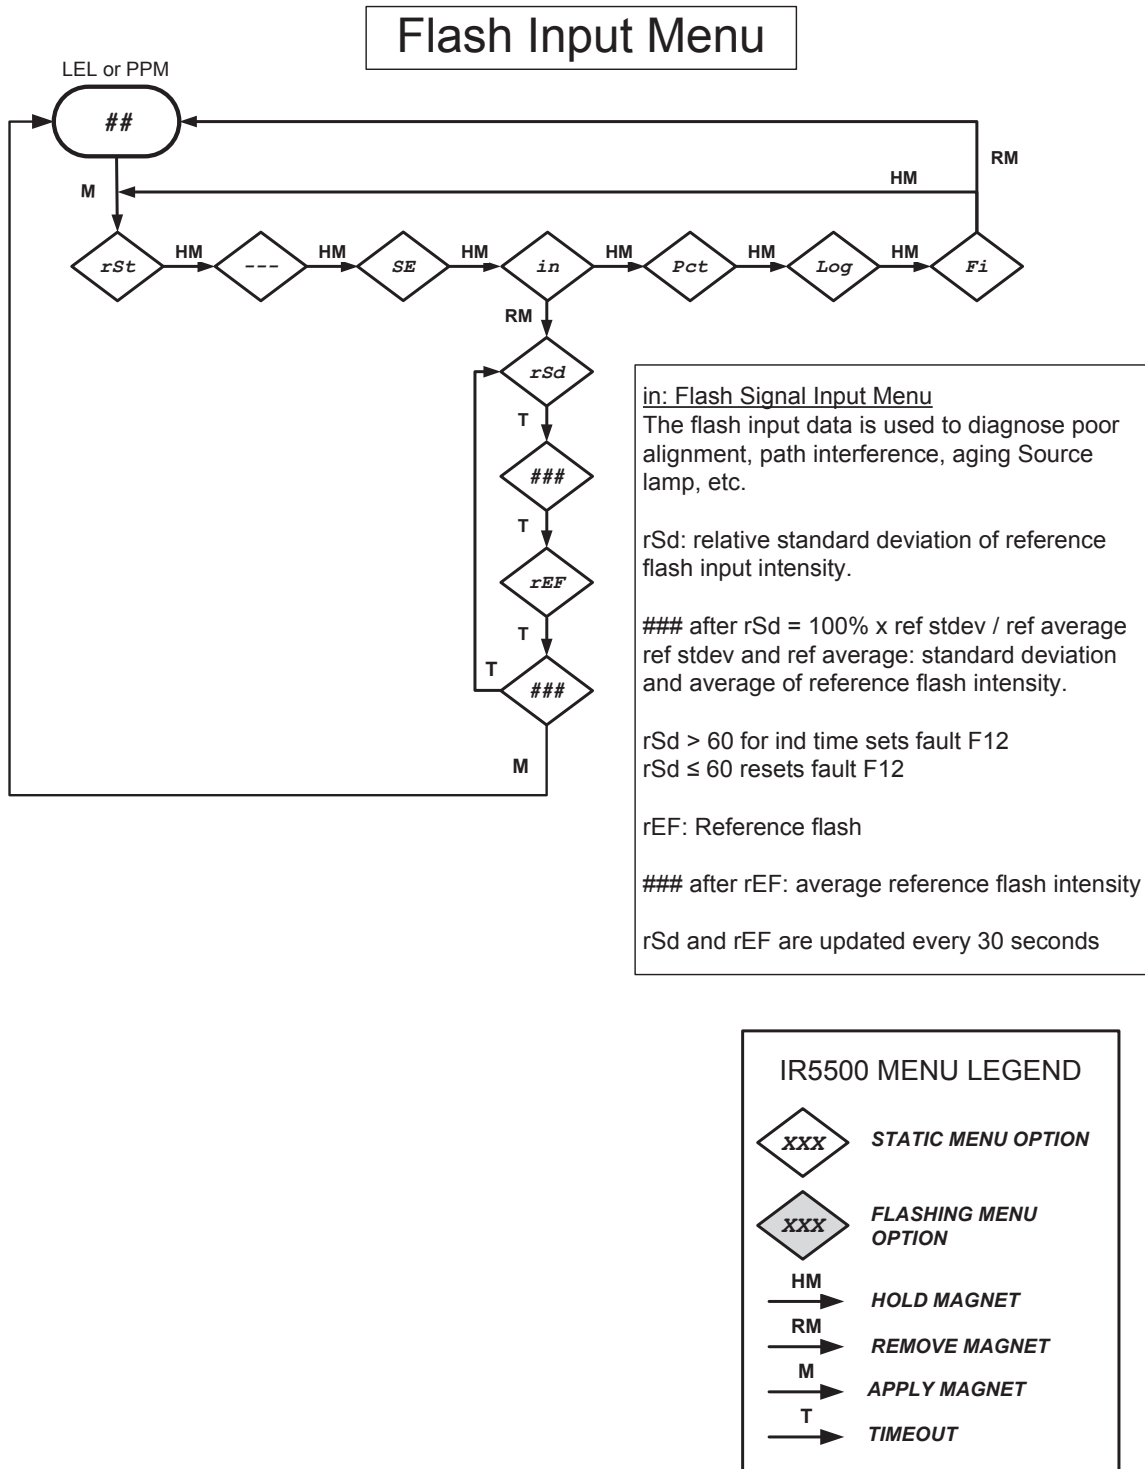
Flash Input Menu

LEL or PPM

##

RM

HM

M

rSt

HM

---

HM

SE

HM

in

HM

Pct

HM

Log

HM

Fi

RM

rSd

T

###

T

rEF

T

T

###

M

in: Flash Signal Input Menu
The flash input data is used to diagnose poor alignment, path interference, aging Source lamp, etc.

rSd: relative standard deviation of reference flash input intensity.

### after rSd = 100% x ref stdev / ref average
ref stdev and ref average: standard deviation and average of reference flash intensity.

rSd > 60 for ind time sets fault F12
rSd ≤ 60 resets fault F12

rEF: Reference flash

### after rEF: average reference flash intensity

rSd and rEF are updated every 30 seconds

IR5500 MENU LEGEND

XXX STATIC MENU OPTION

XXX FLASHING MENU OPTION

HM HOLD MAGNET

RM REMOVE MAGNET

M APPLY MAGNET

T TIMEOUT